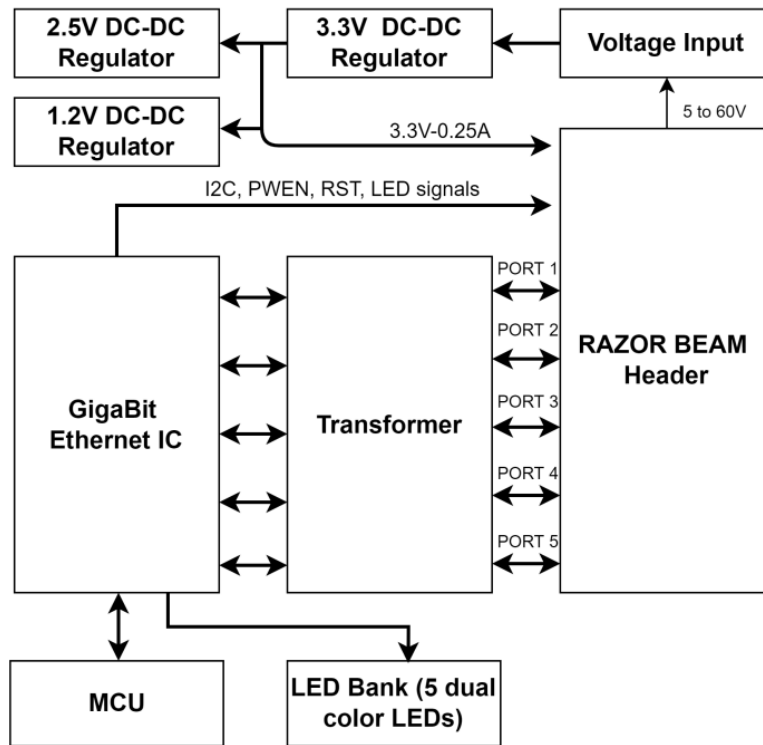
2.5V DC-DC Regulator

3.3V DC-DC Regulator

Voltage Input

1.2V DC-DC Regulator

5 to 60V

3.3V-0.25A

I2C, PWEN, RST, LED signals

PORT 1

PORT 2

RAZOR BEAM Header

PORT 3

GigaBit Ethernet IC

Transformer

PORT 4

PORT 5

MCU

LED Bank (5 dual color LEDs)